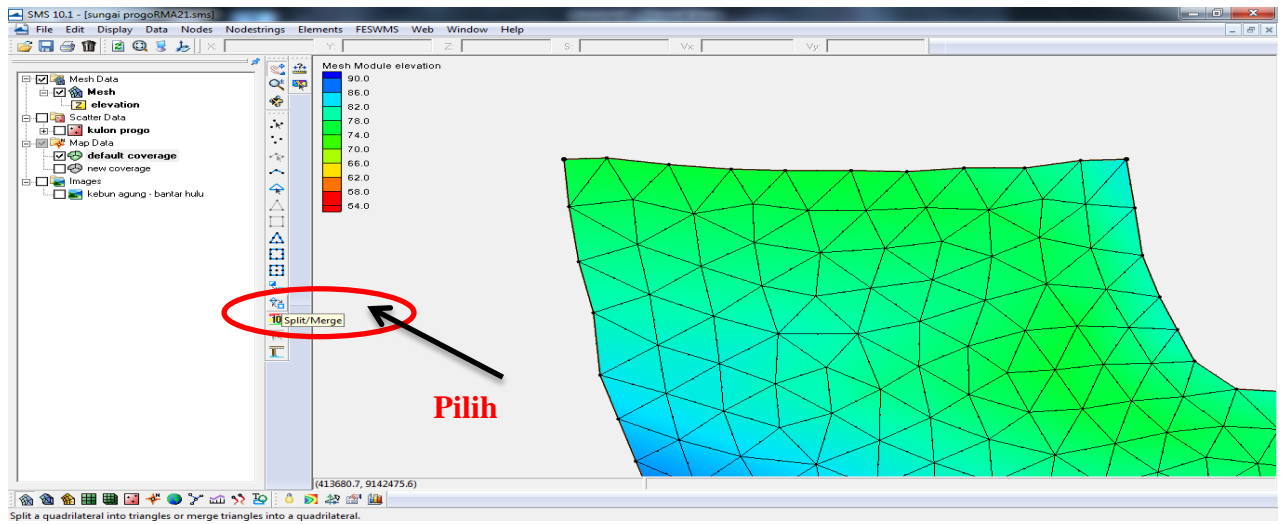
SMS 10.1 - [sungai progoRMA21.sms]

File Edit Display Data Nodes Nodestrings Elements FESWMS Web Window Help

X: Y: Z: S: Vx: Vy:

Mesh Data
Mesh
elevation
Scatter Data
kulon progo
Map Data
default coverage
new coverage
Images
kebun agung - bantar hulu

Mesh Module elevation

| |
|---|
| 90.0 |
| 86.0 |
| 82.0 |
| 78.0 |
| 74.0 |
| 70.0 |
| 66.0 |
| 62.0 |
| 58.0 |
| 54.0 |

Split/Merge

Pilih

(413680.7, 9142475.6)

Split a quadrilateral into triangles or merge triangles into a quadrilateral.